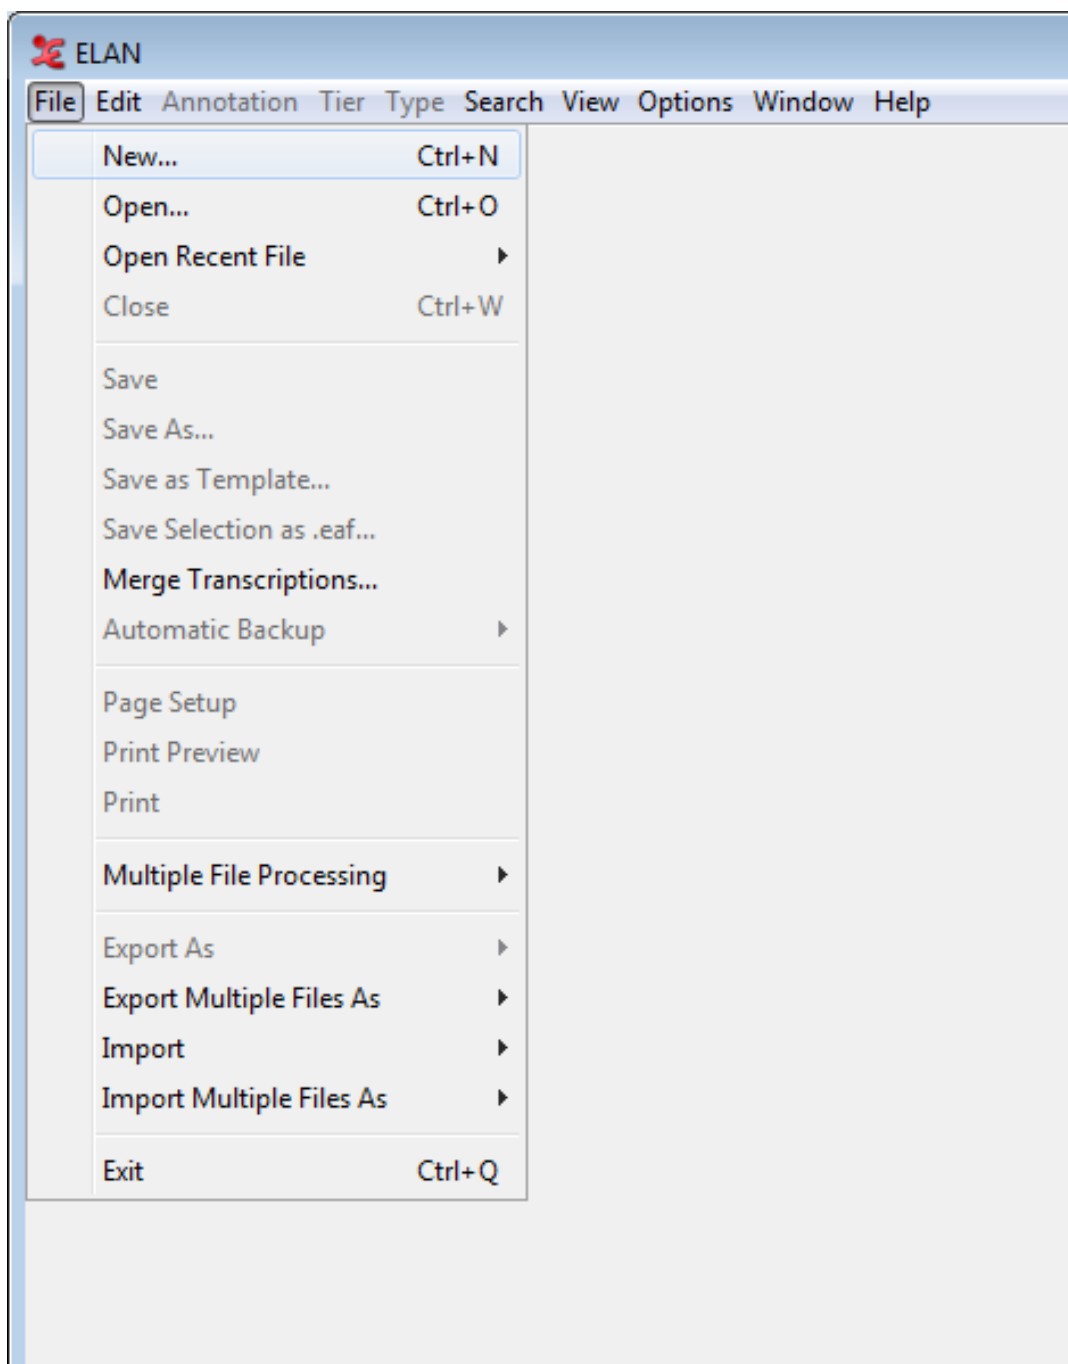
ELAN

File Edit Annotation Tier Type Search View Options Window Help

New... Ctrl+N
Open... Ctrl+O
Open Recent File
Close Ctrl+W

Save
Save As...
Save as Template...
Save Selection as .eaf...
Merge Transcriptions...
Automatic Backup

Page Setup
Print Preview
Print

Multiple File Processing

Export As
Export Multiple Files As
Import
Import Multiple Files As

Exit Ctrl+Q